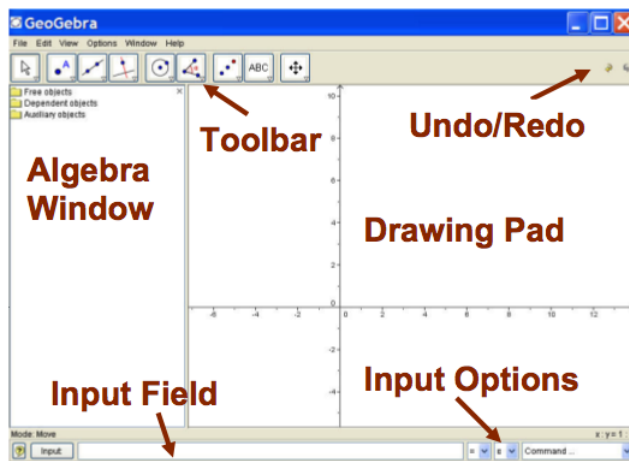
GeoGebra

File Edit View Options Window Help

ABC

Free objects
Dependent objects
Auxiliary objects

Toolbar

Undo/Redo

Algebra Window

Drawing Pad

10
8
6
4
2
-6 -4 -2 0 2 4 6 8 10 12
-2
-4

Input Field

Input Options

Mode: Move

x : y = 1 :

Input:

Command ...